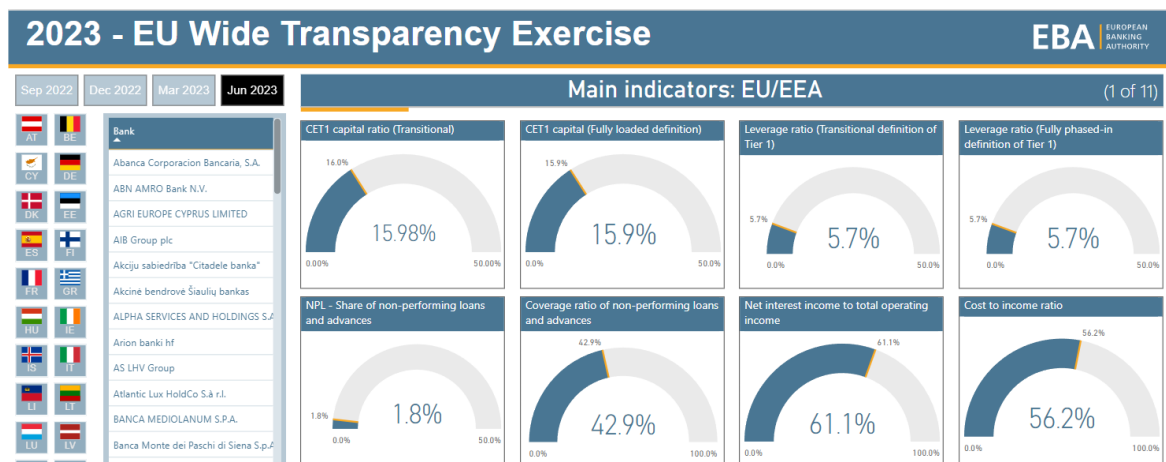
2023 - EU Wide Transparency Exercise

EBA | EUROPEAN BANKING AUTHORITY

Sep 2022 Dec 2022 Mar 2023 Jun 2023

Main indicators: EU/EEA

(1 of 11)

AT BE CY DE DK EE ES FI FR GR HU IE IS IT LI LT LU LV

Bank
Abanca Corporacion Bancaria, S.A.
ABN AMRO Bank N.V.
AGRI EUROPE CYPRUS LIMITED
AIB Group plc
Akciju sabiedrība "Citadele banka"
Akcinė bendrovė Šiaulių bankas
ALPHA SERVICES AND HOLDINGS S.A
Arion banki hf
AS LHV Group
Atlantic Lux HoldCo S.à r.l.
BANCA MEDIOLANUM S.P.A.
Banca Monte dei Paschi di Siena S.p.A

CET1 capital ratio (Transitional)
16.0%
15.98%
0.00%
50.00%

CET1 capital (Fully loaded definition)
15.9%
15.9%
0.0%
50.0%

Leverage ratio (Transitional definition of Tier 1)
5.7%
5.7%
0.0%
50.0%

Leverage ratio (Fully phased-in definition of Tier 1)
5.7%
5.7%
0.0%
50.0%

NPL - Share of non-performing loans and advances
1.8%
1.8%
0.0%
50.0%

Coverage ratio of non-performing loans and advances
42.9%
42.9%
0.0%
100.0%

Net interest income to total operating income
61.1%
61.1%
0.0%
100.0%

Cost to income ratio
56.2%
56.2%
0.0%
100.0%